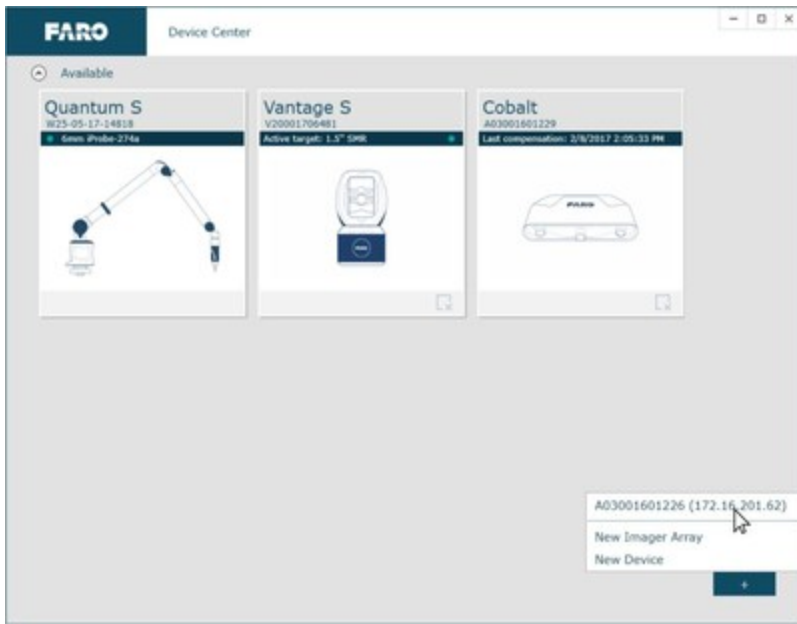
FARO

Device Center

Available

Quantum S
W25-05-17-14818
6mm iProbe-274a

Vantage S
V20001706481
Active target: 1.5" SMR

Cobalt
A03001601229
Last compensation: 3/8/2017 2:05:33 PM

FARO

A03001601226 (172.16.201.62)

New Imager Array

New Device

+